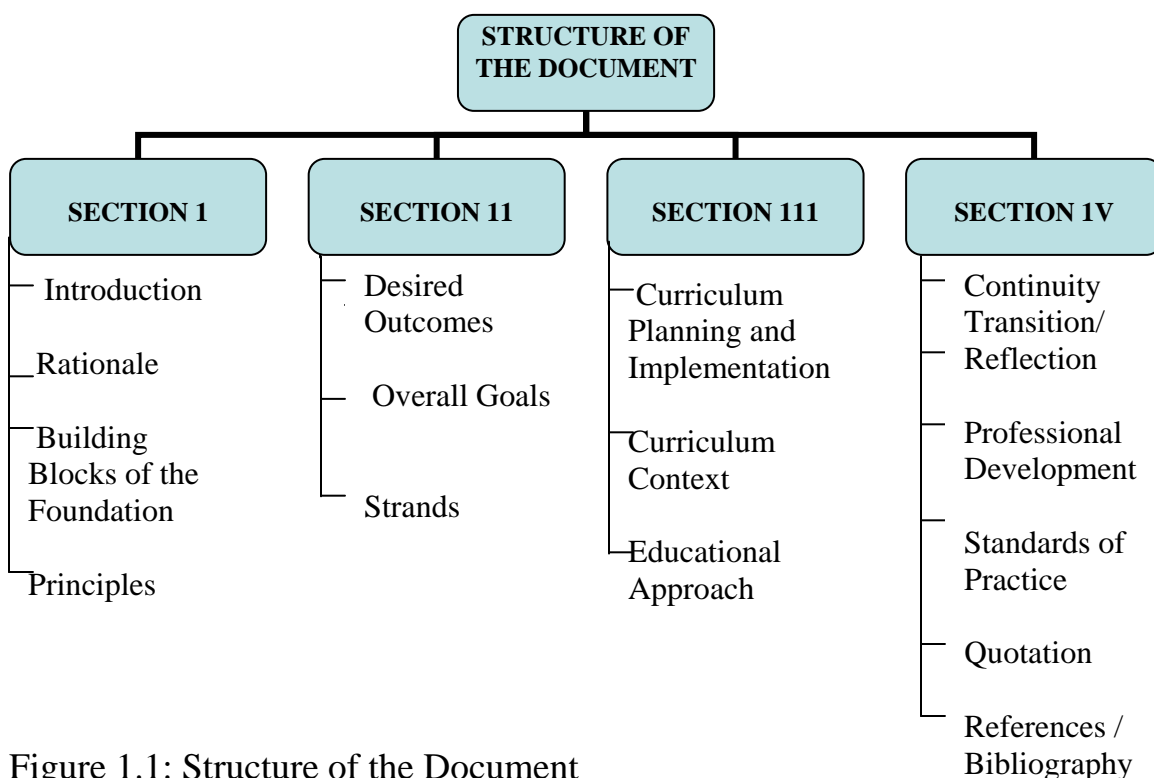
STRUCTURE OF THE DOCUMENT

SECTION 1

Introduction

Rationale

Building Blocks of the Foundation

Principles

SECTION 11

Desired Outcomes

Overall Goals

Strands

SECTION 111

Curriculum Planning and Implementation

Curriculum Context

Educational Approach

SECTION 1V

Continuity Transition/ Reflection

Professional Development

Standards of Practice

Quotation

References / Bibliography

Figure 1.1: Structure of the Document